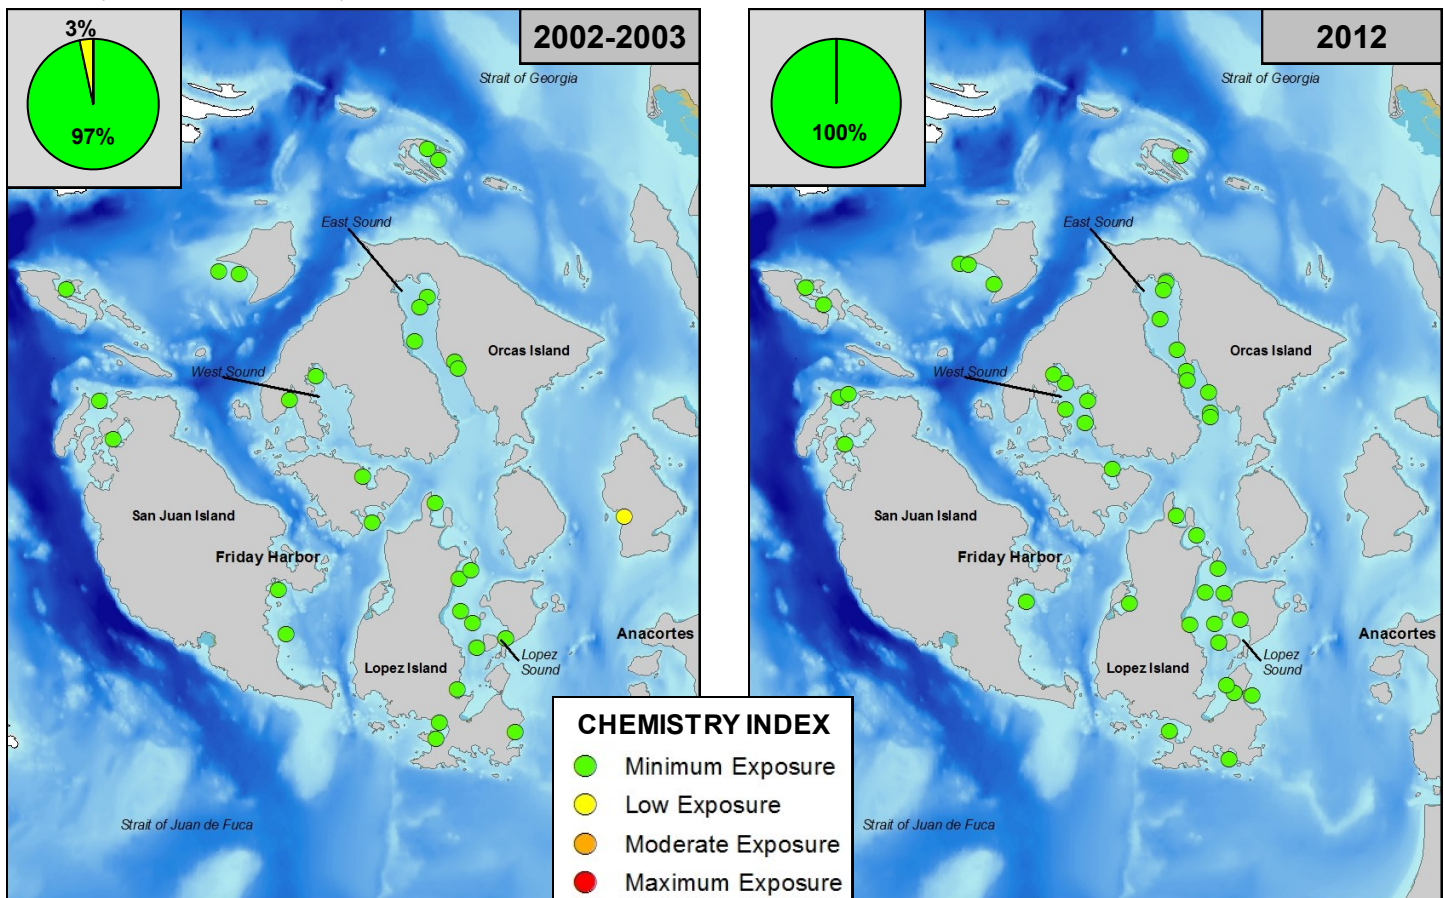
3%

97%

2002-2003

Strait of Georgia

East Sound

Orcas Island

West Sound

San Juan Island

Friday Harbor

Anacortes

Lopez Sound

Lopez Island

Strait of Juan de Fuca

100%

2012

Strait of Georgia

East Sound

Orcas Island

West Sound

San Juan Island

Friday Harbor

Anacortes

Lopez Sound

Lopez Island

Strait of Juan de Fuca

CHEMISTRY INDEX

Minimum Exposure

Low Exposure

Moderate Exposure

Maximum Exposure